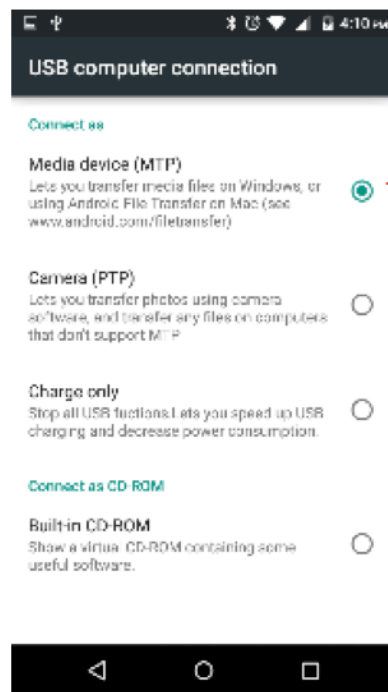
4:10

USB computer connection

Connect as

Media device (MTP)
Lets you transfer media files on Windows, or using Android File Transfer on Mac (see www.android.com/filetransfer)

Camera (PTP)
Lets you transfer photos using camera software, and transfer any files on computers that don't support MTP

Charge only
Stop all USB fuctions.Lets you speed up USB charging and decrease power consumption.

Connect as CD-ROM

Built-in CD-ROM
Show a virtual CD-ROM containing some useful software.